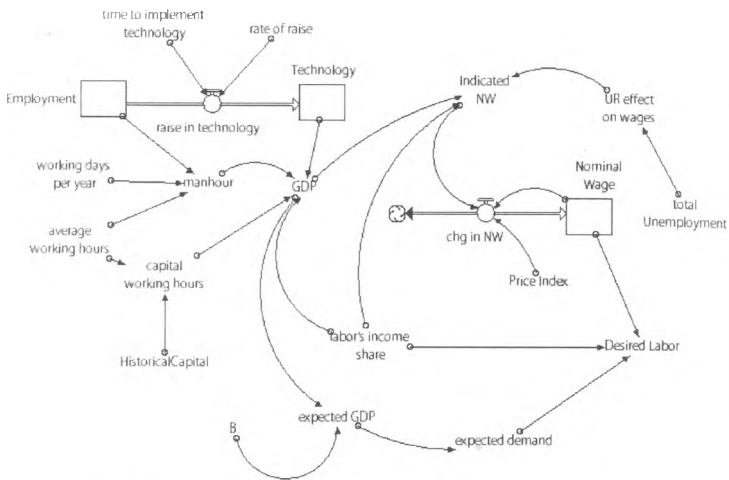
time to implement technology

rate of raise

Technology

Employment

raise in technology

Indicated NW

UR effect on wages

working days per year

manhour

GDP

Nominal Wage

average working hours

chg in NW

total Unemployment

capital working hours

Price Index

HistoricalCapital

labor's income share

Desired Labor

expected GDP

B

expected demand